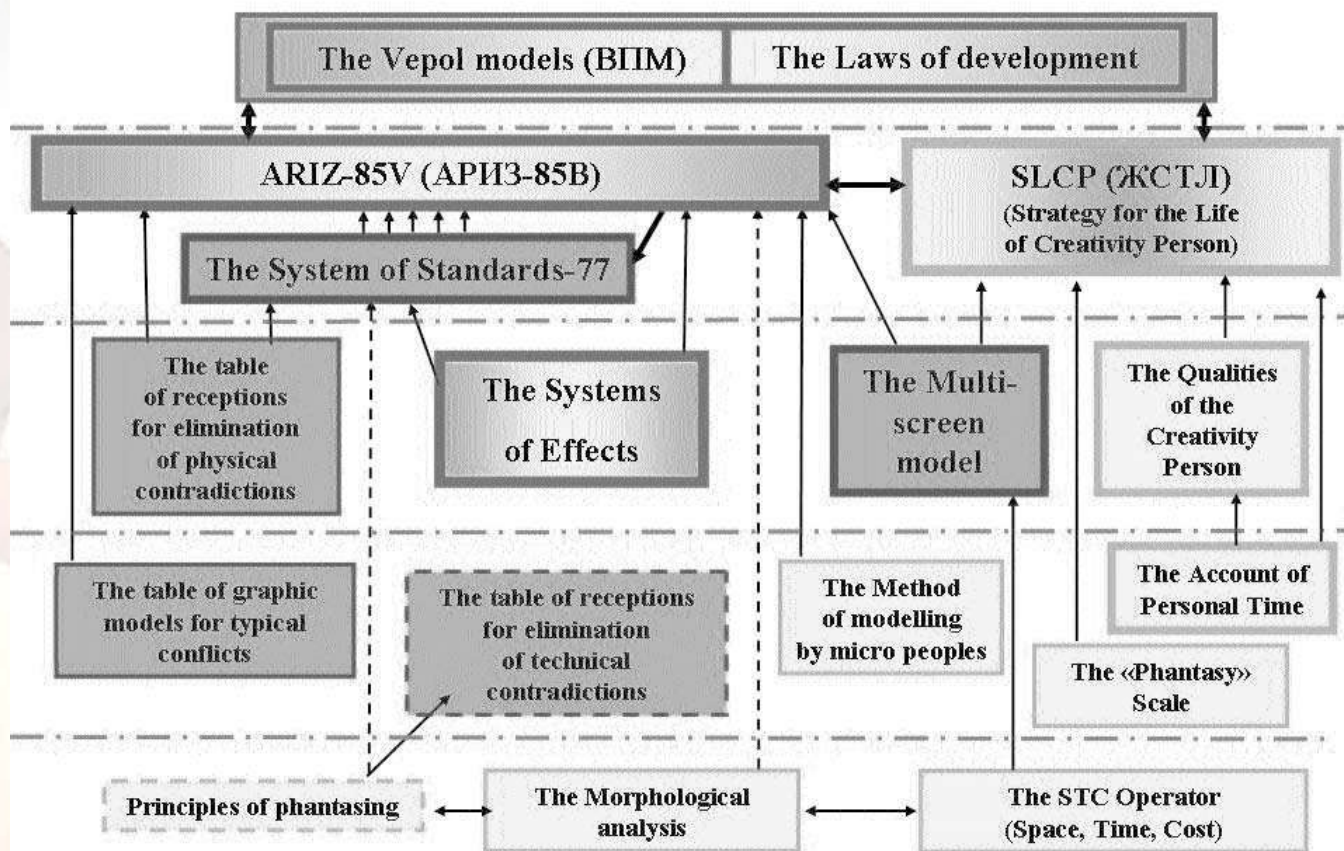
The Vepol models (ВПМ)

The Laws of development

ARIZ-85V (АРИЗ-85В)

SLCP (ЖСТЛ)
(Strategy for the Life of Creativity Person)

The System of Standards-77

The table of receptions for elimination of physical contradictions

The Systems of Effects

The Multi-screen model

The Qualities of the Creativity Person

The table of graphic models for typical conflicts

The table of receptions for elimination of technical contradictions

The Method of modelling by micro peoples

The Account of Personal Time

The «Phantasy» Scale

Principles of phantasing

The Morphological analysis

The STC Operator
(Space, Time, Cost)